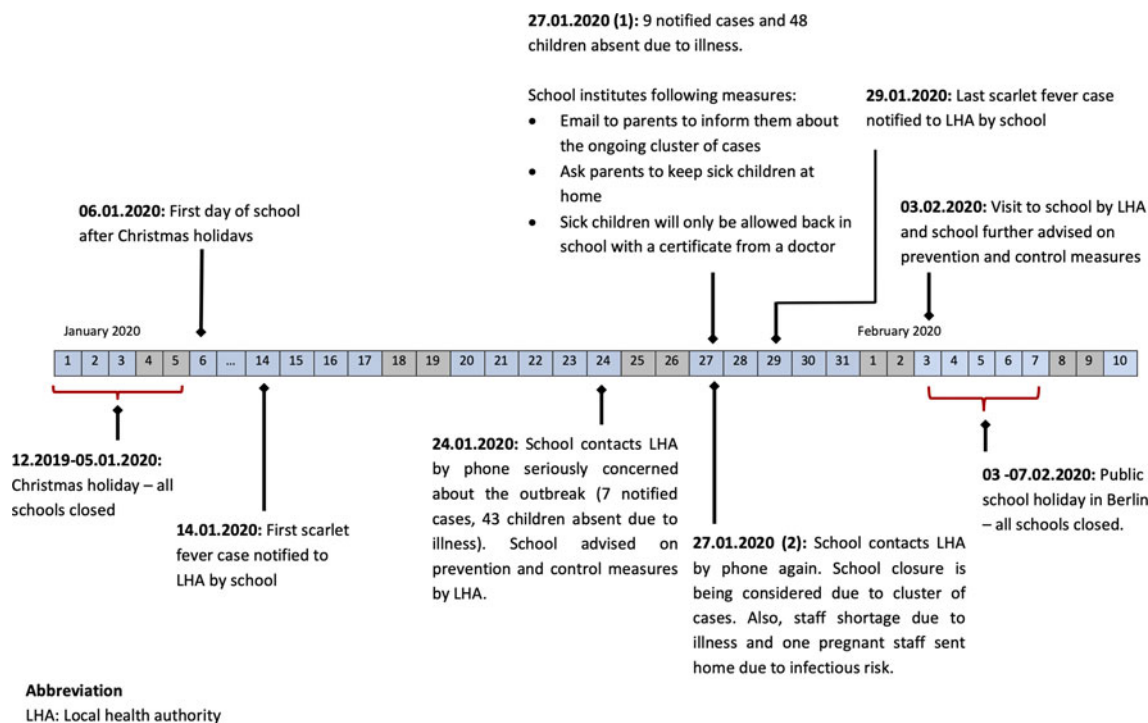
**27.01.2020 (1):** 9 notified cases and 48 children absent due to illness.

School institutes following measures:
- Email to parents to inform them about the ongoing cluster of cases
- Ask parents to keep sick children at home
- Sick children will only be allowed back in school with a certificate from a doctor

**29.01.2020:** Last scarlet fever case notified to LHA by school

**06.01.2020:** First day of school after Christmas holidavs

**03.02.2020:** Visit to school by LHA and school further advised on prevention and control measures

January 2020

February 2020

| 1 | 2 | 3 | 4 | 5 | 6 | ... | 14 | 15 | 16 | 17 | 18 | 19 | 20 | 21 | 22 | 23 | 24 | 25 | 26 | 27 | 28 | 29 | 30 | 31 | 1 | 2 | 3 | 4 | 5 | 6 | 7 | 8 | 9 | 10 |
|---|---|---|---|---|---|---|---|---|---|---|---|---|---|---|---|---|---|---|---|---|---|---|---|---|---|---|---|---|---|---|---|---|---|---|

**12.2019-05.01.2020:** Christmas holiday – all schools closed

**14.01.2020:** First scarlet fever case notified to LHA by school

**24.01.2020:** School contacts LHA by phone seriously concerned about the outbreak (7 notified cases, 43 children absent due to illness). School advised on prevention and control measures by LHA.

**27.01.2020 (2):** School contacts LHA by phone again. School closure is being considered due to cluster of cases. Also, staff shortage due to illness and one pregnant staff sent home due to infectious risk.

**03 -07.02.2020:** Public school holiday in Berlin – all schools closed.

**Abbreviation**
LHA: Local health authority